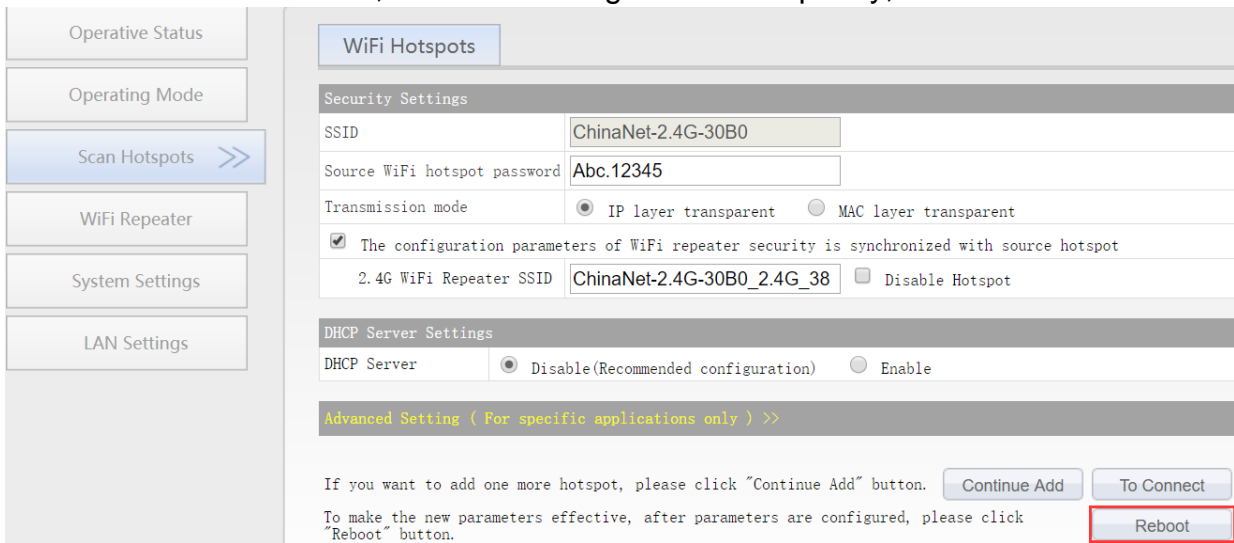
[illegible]

Operative Status

Operating Mode

Scan Hotspots >>

WiFi Repeater

System Settings

LAN Settings

WiFi Hotspots

Security Settings

| SSID | ChinaNet-2.4G-30B0 |
|---|---|
| Source WiFi hotspot password | Abc.12345 |
| Transmission mode | IP layer transparent   MAC layer transparent |

The configuration parameters of WiFi repeater security is synchronized with source hotspot

2.4G WiFi Repeater SSID ChinaNet-2.4G-30B0_2.4G_38 Disable Hotspot

DHCP Server Settings

DHCP Server Disable(Recommended configuration) Enable

Advanced Setting ( For specific applications only ) >>

If you want to add one more hotspot, please click "Continue Add" button. Continue Add To Connect

To make the new parameters effective, after parameters are configured, please click "Reboot" button. Reboot